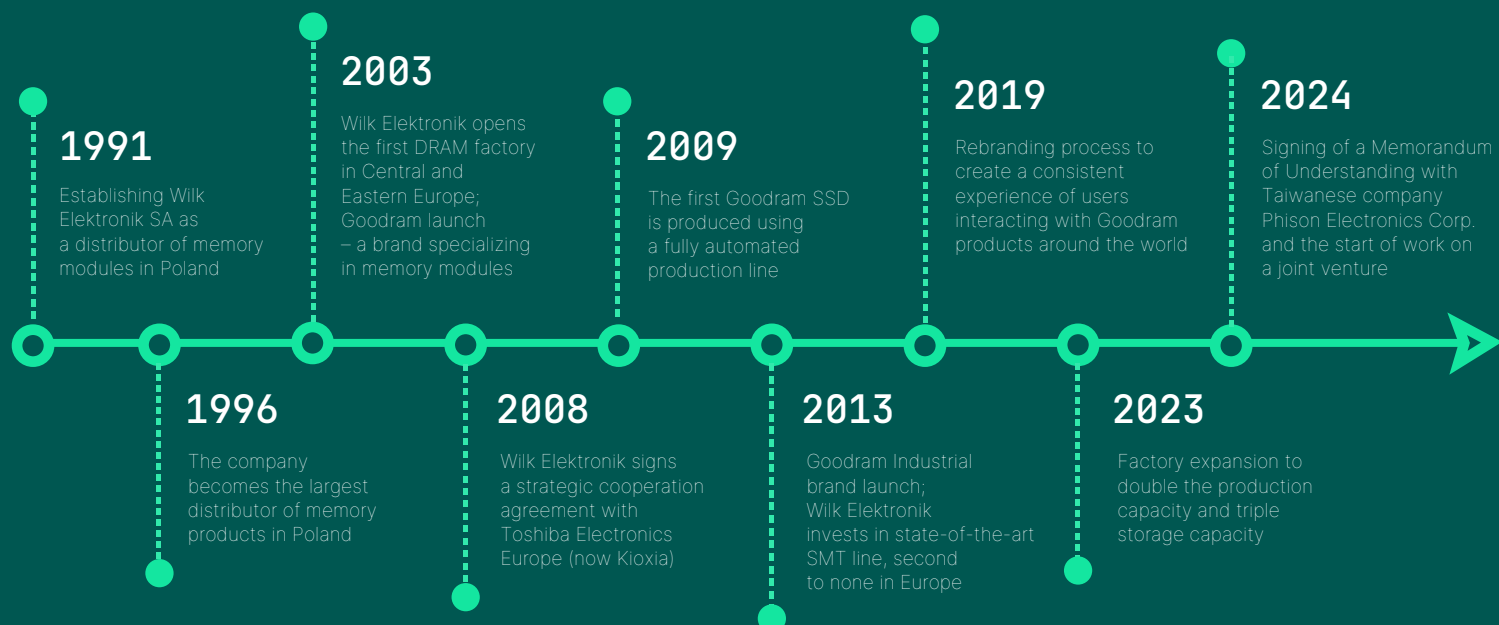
1991

Establishing Wilk Elektronik SA as a distributor of memory modules in Poland

2003

Wilk Elektronik opens the first DRAM factory in Central and Eastern Europe; Goodram launch – a brand specializing in memory modules

2009

The first Goodram SSD is produced using a fully automated production line

2019

Rebranding process to create a consistent experience of users interacting with Goodram products around the world

2024

Signing of a Memorandum of Understanding with Taiwanese company Phison Electronics Corp. and the start of work on a joint venture

1996

The company becomes the largest distributor of memory products in Poland

2008

Wilk Elektronik signs a strategic cooperation agreement with Toshiba Electronics Europe (now Kioxia)

2013

Goodram Industrial brand launch; Wilk Elektronik invests in state-of-the-art SMT line, second to none in Europe

2023

Factory expansion to double the production capacity and triple storage capacity